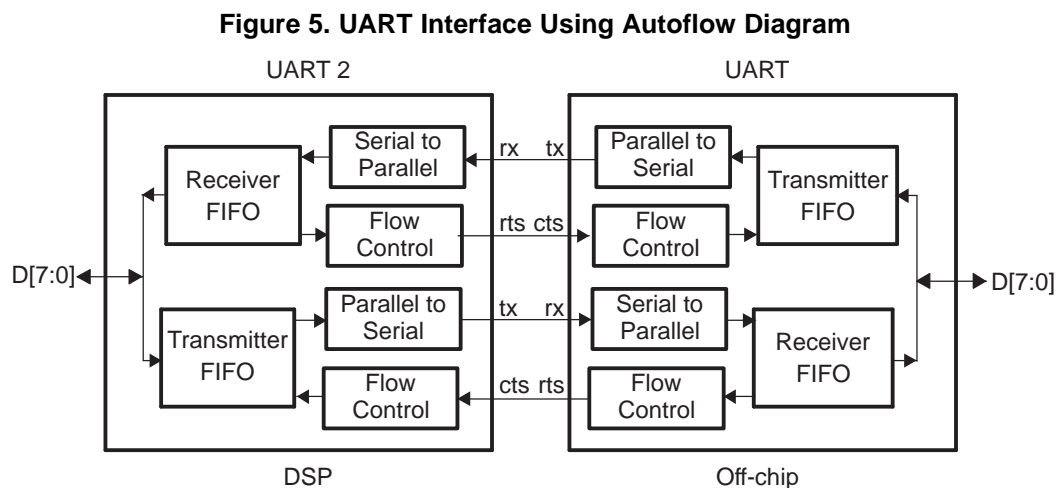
Figure 5. UART Interface Using Autoflow Diagram

UART 2

UART

Serial to Parallel

Receiver FIFO

Flow Control

D[7:0]

Parallel to Serial

Transmitter FIFO

Flow Control

rx

tx

rts

cts

tx

rx

cts

rts

Parallel to Serial

Transmitter FIFO

Flow Control

D[7:0]

Serial to Parallel

Receiver FIFO

Flow Control

DSP

Off-chip